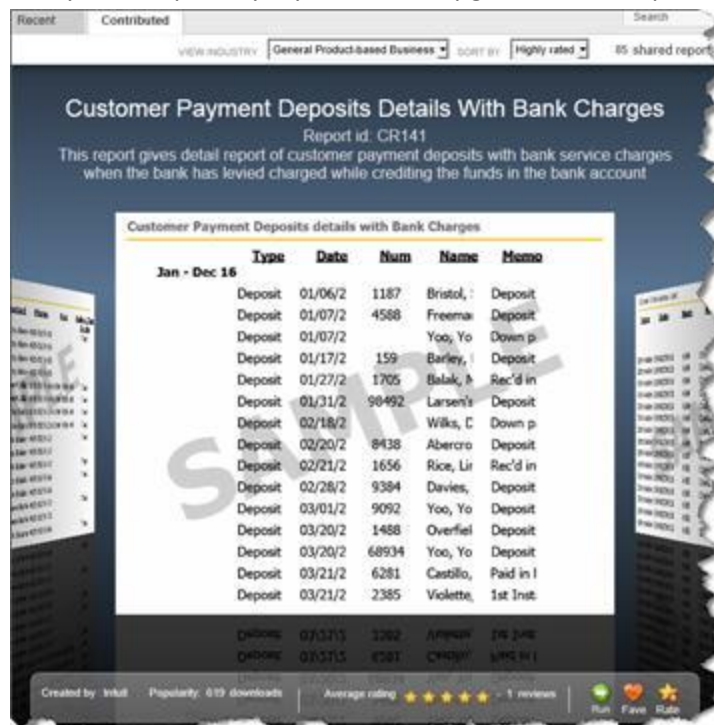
Recent Contributed Search

VIEW INDUSTRY General Product-based Business SORT BY Highly rated 85 shared report

Customer Payment Deposits Details With Bank Charges

Report id: CR141

This report gives detail report of customer payment deposits with bank service charges when the bank has levied charged while crediting the funds in the bank account

Customer Payment Deposits details with Bank Charges

| | Type | Date | Num | Name | Memo |
|---|---|---|---|---|---|
| Jan - Dec 16 | | | | | |
| | Deposit | 01/06/2 | 1187 | Bristol, : | Deposit |
| | Deposit | 01/07/2 | 4588 | Freemai | Deposit |
| | Deposit | 01/07/2 | | Yoo, Yo | Down p |
| | Deposit | 01/17/2 | 159 | Barley, | Deposit |
| | Deposit | 01/27/2 | 1705 | Balak, M | Rec'd in |
| | Deposit | 01/31/2 | 98492 | Larsen's | Deposit |
| | Deposit | 02/18/2 | | Wilks, C | Down p |
| | Deposit | 02/20/2 | 8438 | Abercro | Deposit |
| | Deposit | 02/21/2 | 1656 | Rice, Lir | Rec'd in |
| | Deposit | 02/28/2 | 9384 | Davies, | Deposit |
| | Deposit | 03/01/2 | 9092 | Yoo, Yo | Deposit |
| | Deposit | 03/20/2 | 1488 | Overfiel | Deposit |
| | Deposit | 03/20/2 | 68934 | Yoo, Yo | Deposit |
| | Deposit | 03/21/2 | 6281 | Castillo, | Paid in I |
| | Deposit | 03/21/2 | 2385 | Violette, | 1st Inst. |

SAMPLE

Created by Intuit Popularity: 619 downloads Average rating 1 reviews Run Fave Rate